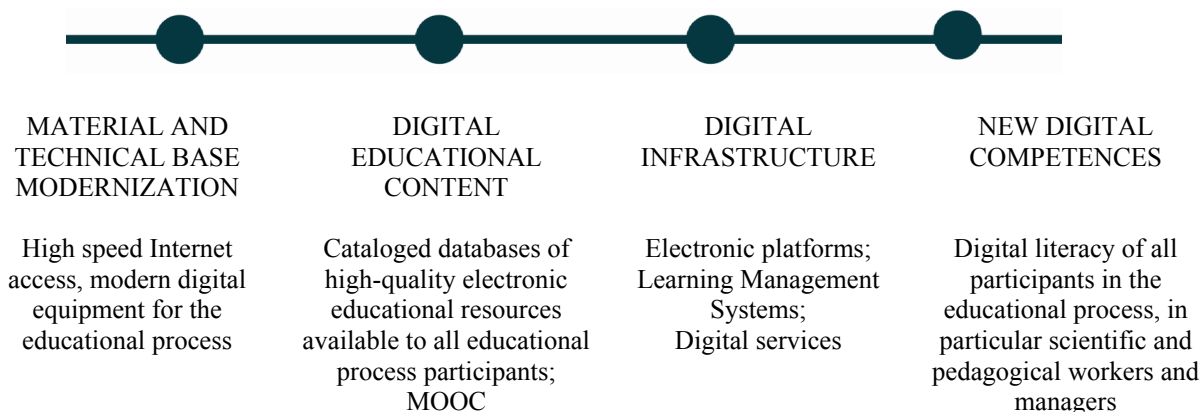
MATERIAL AND TECHNICAL BASE MODERNIZATION

High speed Internet access, modern digital equipment for the educational process

DIGITAL EDUCATIONAL CONTENT

Cataloged databases of high-quality electronic educational resources available to all educational process participants; MOOC

DIGITAL INFRASTRUCTURE

Electronic platforms; Learning Management Systems; Digital services

NEW DIGITAL COMPETENCES

Digital literacy of all participants in the educational process, in particular scientific and pedagogical workers and managers